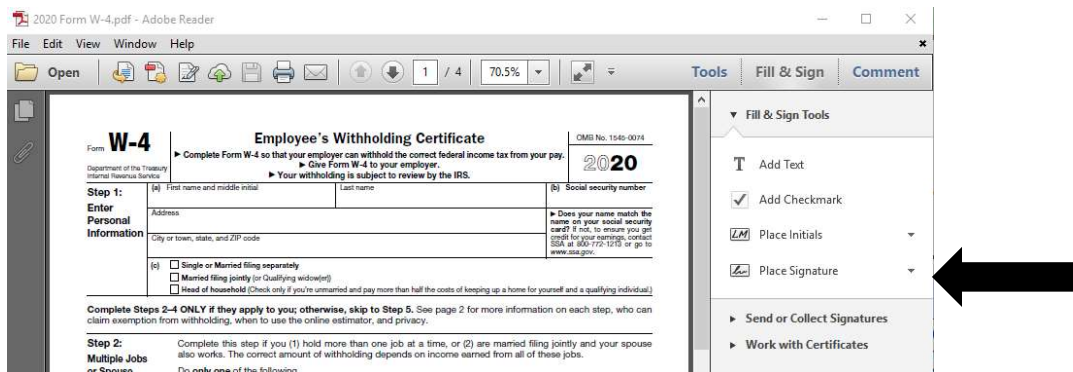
2020 Form W-4.pdf - Adobe Reader

File Edit View Window Help

Open 1 / 4 70.5% Tools Fill & Sign Comment

Form W-4

Department of the Treasury Internal Revenue Service

Employee's Withholding Certificate

► Complete Form W-4 so that your employer can withhold the correct federal income tax from your pay.
► Give Form W-4 to your employer.
► Your withholding is subject to review by the IRS.

OMB No. 1545-0074

2020

Step 1: Enter Personal Information

(a) First name and middle initial | Last name | (b) Social security number

Address

City or town, state, and ZIP code

► Does your name match the name on your social security card? If not, to ensure you get credit for your earnings, contact SSA at 800-772-1213 or go to www.ssa.gov.

(c) Single or Married filing separately
Married filing jointly (or Qualifying widow(er))
Head of household (Check only if you're unmarried and pay more than half the costs of keeping up a home for yourself and a qualifying individual.)

Complete Steps 2–4 ONLY if they apply to you; otherwise, skip to Step 5. See page 2 for more information on each step, who can claim exemption from withholding, when to use the online estimator, and privacy.

Step 2: Multiple Jobs or Spouse

Complete this step if you (1) hold more than one job at a time, or (2) are married filing jointly and your spouse also works. The correct amount of withholding depends on income earned from all of these jobs.

Do only one of the following.

▼ Fill & Sign Tools

Add Text

Add Checkmark

Place Initials

Place Signature

► Send or Collect Signatures

► Work with Certificates